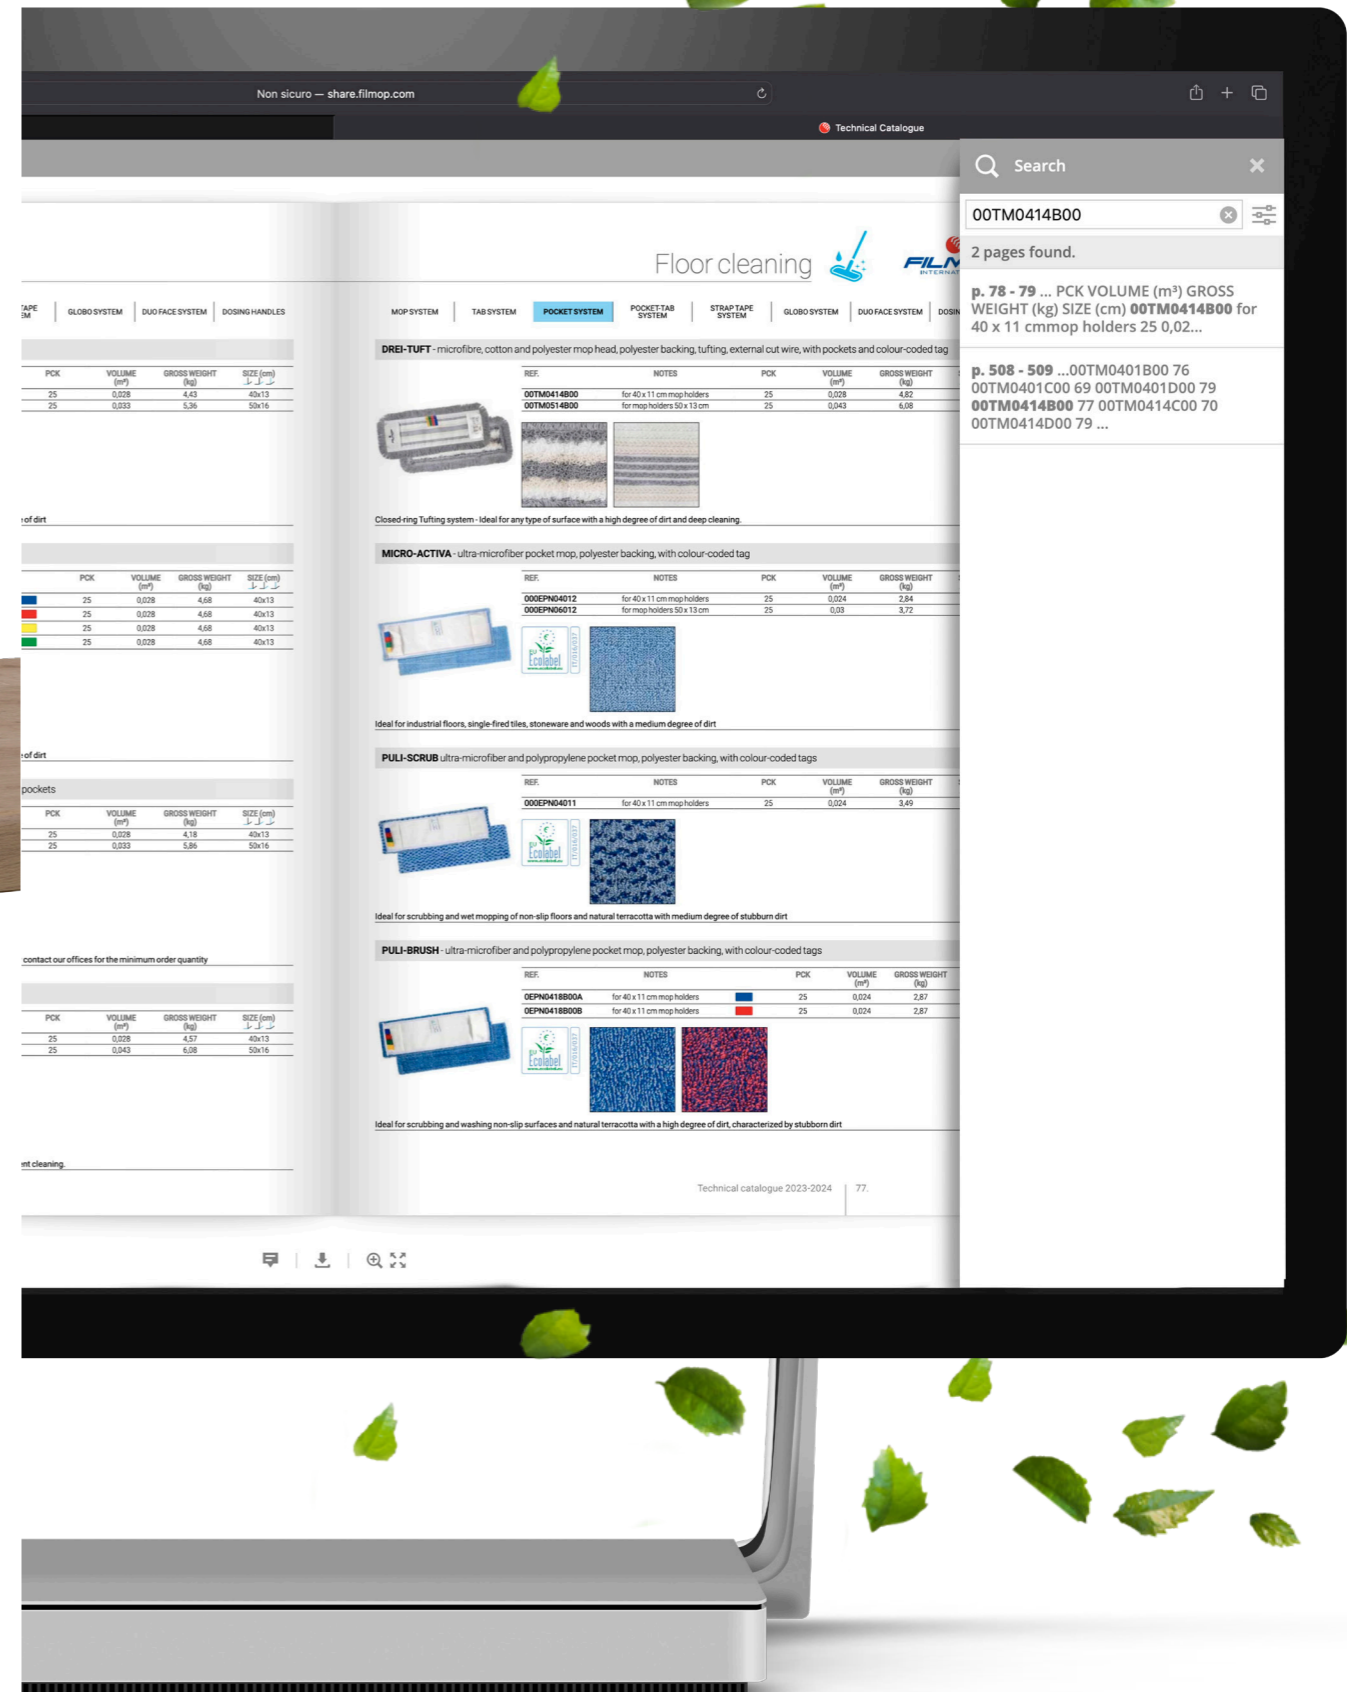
Non sicuro — share.filmop.com

Technical Catalogue

Search

00TM0414B00

2 pages found.

p. 78 - 79 ... PCK VOLUME (m³) GROSS WEIGHT (kg) SIZE (cm) 00TM0414B00 for 40 x 11 cmmop holders 25 0,02...

p. 508 - 509 ...00TM0401B00 76 00TM0401C00 69 00TM0401D00 79 00TM0414B00 77 00TM0414C00 70 00TM0414D00 79 ...

Floor cleaning

FILM

APE EM | GLOBO SYSTEM | DUO FACE SYSTEM | DOSING HANDLES

| PCK | VOLUME (m³) | GROSS WEIGHT (kg) | SIZE (cm) |
|---|---|---|---|
| 25 | 0,028 | 4,43 | 40x13 |
| 25 | 0,033 | 5,36 | 50x16 |

of dirt

| PCK | VOLUME (m³) | GROSS WEIGHT (kg) | SIZE (cm) |
|---|---|---|---|
| 25 | 0,028 | 4,68 | 40x13 |
| 25 | 0,028 | 4,68 | 40x13 |
| 25 | 0,028 | 4,68 | 40x13 |
| 25 | 0,028 | 4,68 | 40x13 |

of dirt

pockets

| PCK | VOLUME (m³) | GROSS WEIGHT (kg) | SIZE (cm) |
|---|---|---|---|
| 25 | 0,028 | 4,18 | 40x13 |
| 25 | 0,033 | 5,86 | 50x16 |

contact our offices for the minimum order quantity

| PCK | VOLUME (m³) | GROSS WEIGHT (kg) | SIZE (cm) |
|---|---|---|---|
| 25 | 0,028 | 4,57 | 40x13 |
| 25 | 0,043 | 6,08 | 50x16 |

nt cleaning.

MOP SYSTEM | TAB SYSTEM | POCKET SYSTEM | POCKET-TAB SYSTEM | STRAP TAPE SYSTEM | GLOBO SYSTEM | DUO FACE SYSTEM | DOSIN

DREI-TUFT - microfibre, cotton and polyester mop head, polyester backing, tufting, external cut wire, with pockets and colour-coded tag

| REF. | NOTES | PCK | VOLUME (m³) | GROSS WEIGHT (kg) |
|---|---|---|---|---|
| 00TM0414B00 | for 40 x 11 cm mop holders | 25 | 0,028 | 4,82 |
| 00TM0514B00 | for mop holders 50 x 13 cm | 25 | 0,043 | 6,08 |

Closed-ring Tufting system - Ideal for any type of surface with a high degree of dirt and deep cleaning.

MICRO-ACTIVA - ultra-microfiber pocket mop, polyester backing, with colour-coded tag

| REF. | NOTES | PCK | VOLUME (m³) | GROSS WEIGHT (kg) |
|---|---|---|---|---|
| 000EPN04012 | for 40 x 11 cm mop holders | 25 | 0,024 | 2,84 |
| 000EPN06012 | for mop holders 50 x 13 cm | 25 | 0,03 | 3,72 |

Ecolabel

Ideal for industrial floors, single-fired tiles, stoneware and woods with a medium degree of dirt

PULI-SCRUB ultra-microfiber and polypropylene pocket mop, polyester backing, with colour-coded tags

| REF. | NOTES | PCK | VOLUME (m³) | GROSS WEIGHT (kg) |
|---|---|---|---|---|
| 000EPN04011 | for 40 x 11 cm mop holders | 25 | 0,024 | 3,49 |

Ecolabel

Ideal for scrubbing and wet mopping of non-slip floors and natural terracotta with medium degree of stubborn dirt

PULI-BRUSH - ultra-microfiber and polypropylene pocket mop, polyester backing, with colour-coded tags

| REF. | NOTES | | PCK | VOLUME (m³) | GROSS WEIGHT (kg) |
|---|---|---|---|---|---|
| 0EPN0418B00A | for 40 x 11 cm mop holders | | 25 | 0,024 | 2,87 |
| 0EPN0418B00B | for 40 x 11 cm mop holders | | 25 | 0,024 | 2,87 |

Ecolabel

Ideal for scrubbing and washing non-slip surfaces and natural terracotta with a high degree of dirt, characterized by stubborn dirt

Technical catalogue 2023-2024 | 77.